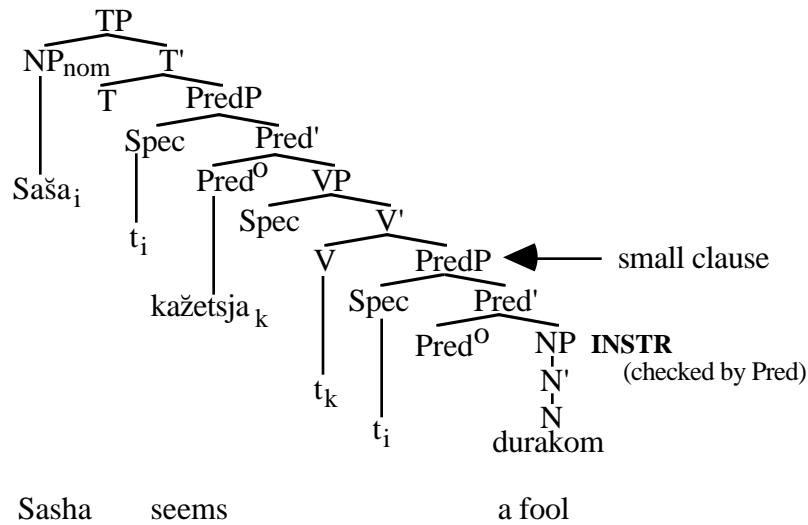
TP
$NP_{nom}$ T'
T PredP
Spec Pred'
$Saša_i$
$t_i$
$Pred^O$ VP
Spec V'
V PredP
small clause
$kažetsja_k$
Spec Pred'
$Pred^O$ NP **INSTR** (checked by Pred)
N'
N
$t_k$
$t_i$
durakom

Sasha seems a fool